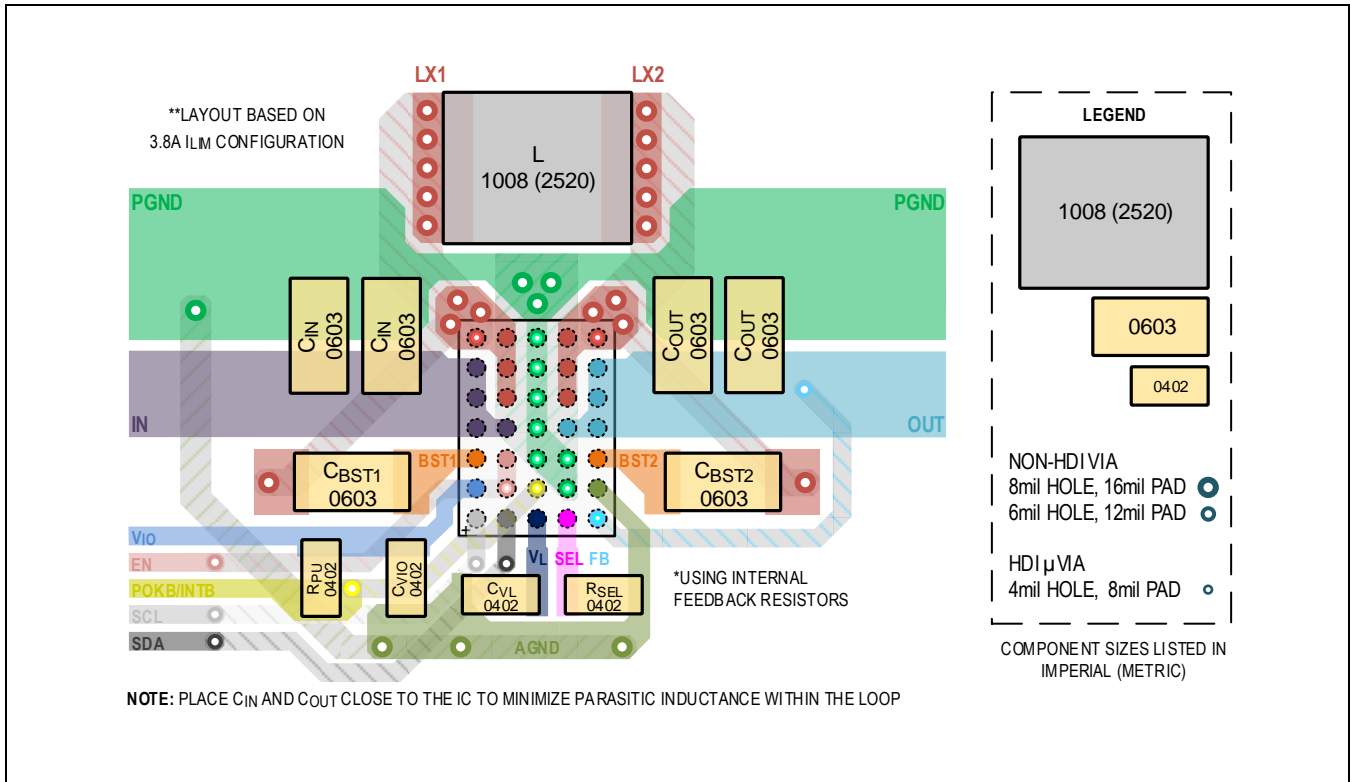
LX1

LX2

**LAYOUT BASED ON
3.8A I$_{LIM}$ CONFIGURATION

L
1008 (2520)

PGND

PGND

C$_{IN}$ 0603

C$_{IN}$ 0603

C$_{OUT}$ 0603

C$_{OUT}$ 0603

IN

OUT

C$_{BST1}$ 0603

BST1

BST2

C$_{BST2}$ 0603

V$_{IO}$

EN

POKB/INTB

SCL

SDA

R$_{PU}$ 0402

C$_{VIO}$ 0402

V$_L$

SEL

FB

C$_{VL}$ 0402

R$_{SEL}$ 0402

AGND

*USING INTERNAL FEEDBACK RESISTORS

LEGEND

1008 (2520)

0603

0402

NON-HDI VIA
8mil HOLE, 16mil PAD
6mil HOLE, 12mil PAD

HDI μVIA
4mil HOLE, 8mil PAD

COMPONENT SIZES LISTED IN IMPERIAL (METRIC)

NOTE: PLACE C$_{IN}$ AND C$_{OUT}$ CLOSE TO THE IC TO MINIMIZE PARASITIC INDUCTANCE WITHIN THE LOOP